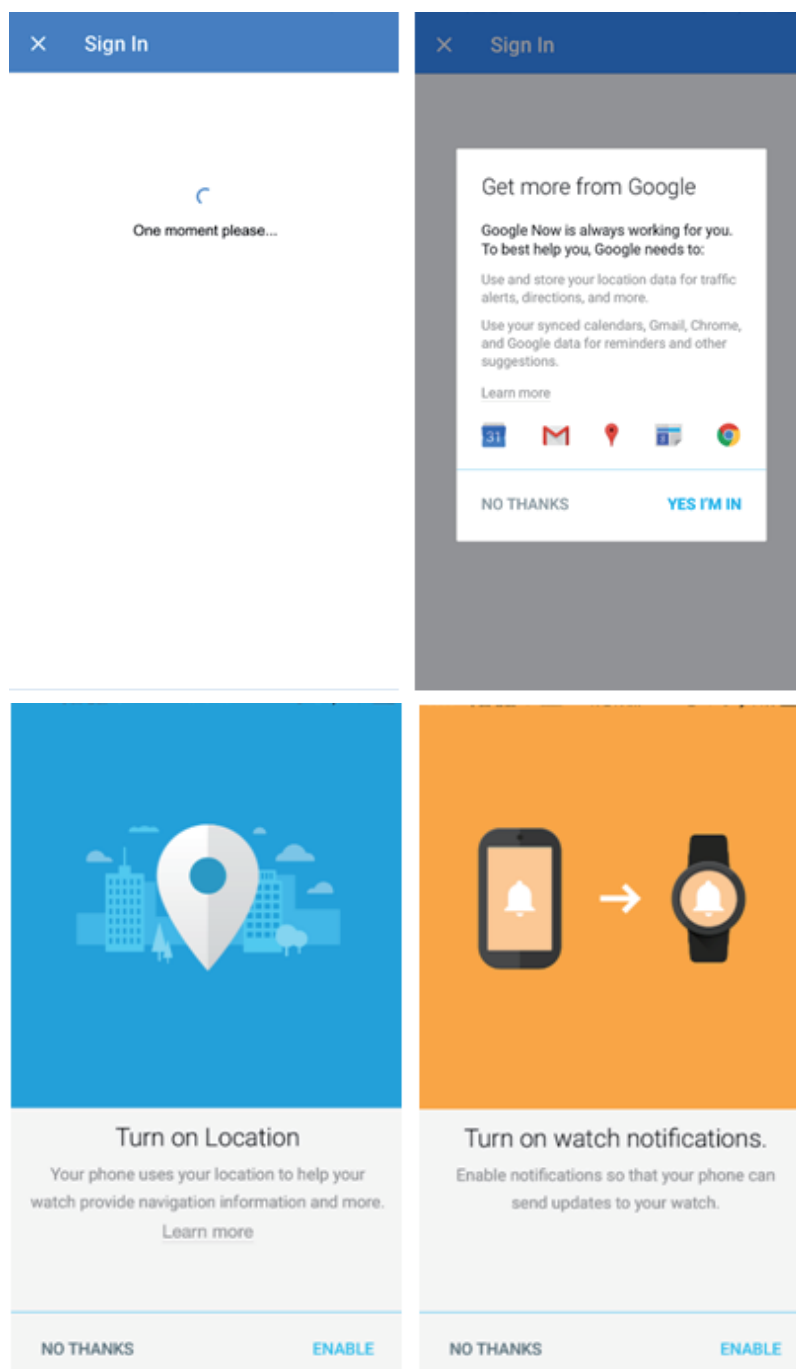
× Sign In

One moment please...

× Sign In

Get more from Google

Google Now is always working for you. To best help you, Google needs to:

Use and store your location data for traffic alerts, directions, and more.

Use your synced calendars, Gmail, Chrome, and Google data for reminders and other suggestions.

Learn more

31

NO THANKS YES I'M IN

Turn on Location

Your phone uses your location to help your watch provide navigation information and more.

Learn more

NO THANKS ENABLE

Turn on watch notifications.

Enable notifications so that your phone can send updates to your watch.

NO THANKS ENABLE